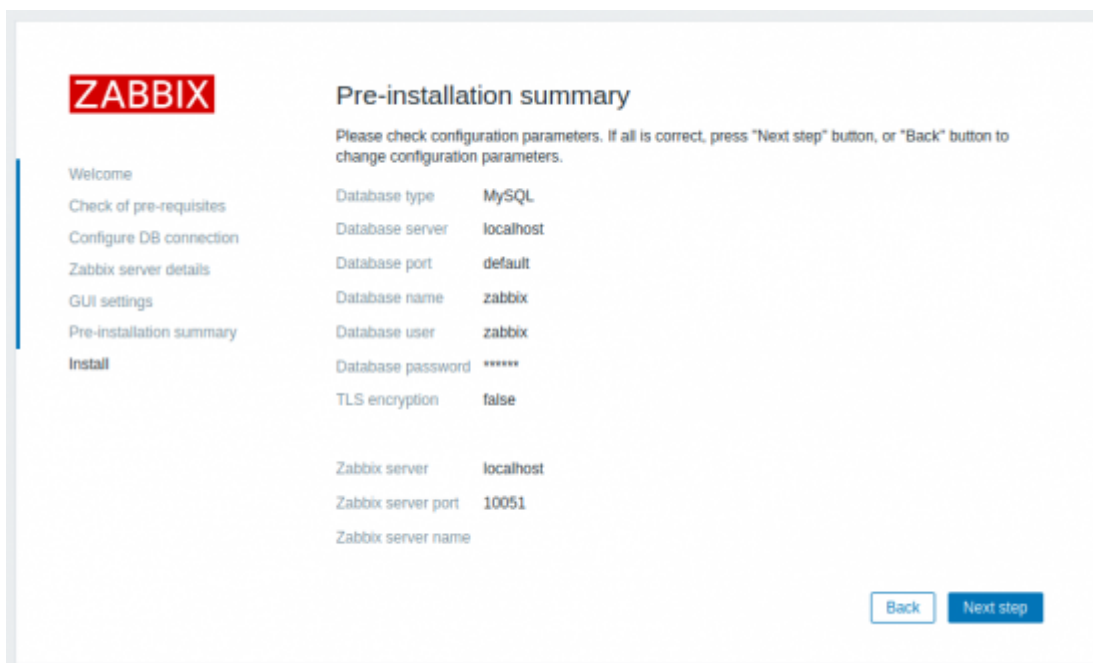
ZABBIX

Welcome
Check of pre-requisites
Configure DB connection
Zabbix server details
GUI settings
Pre-installation summary
Install

Pre-installation summary

Please check configuration parameters. If all is correct, press "Next step" button, or "Back" button to change configuration parameters.

| | |
|---|---|
| Database type | MySQL |
| Database server | localhost |
| Database port | default |
| Database name | zabbix |
| Database user | zabbix |
| Database password | ****** |
| TLS encryption | false |

| | |
|---|---|
| Zabbix server | localhost |
| Zabbix server port | 10051 |
| Zabbix server name | |

Back
Next step